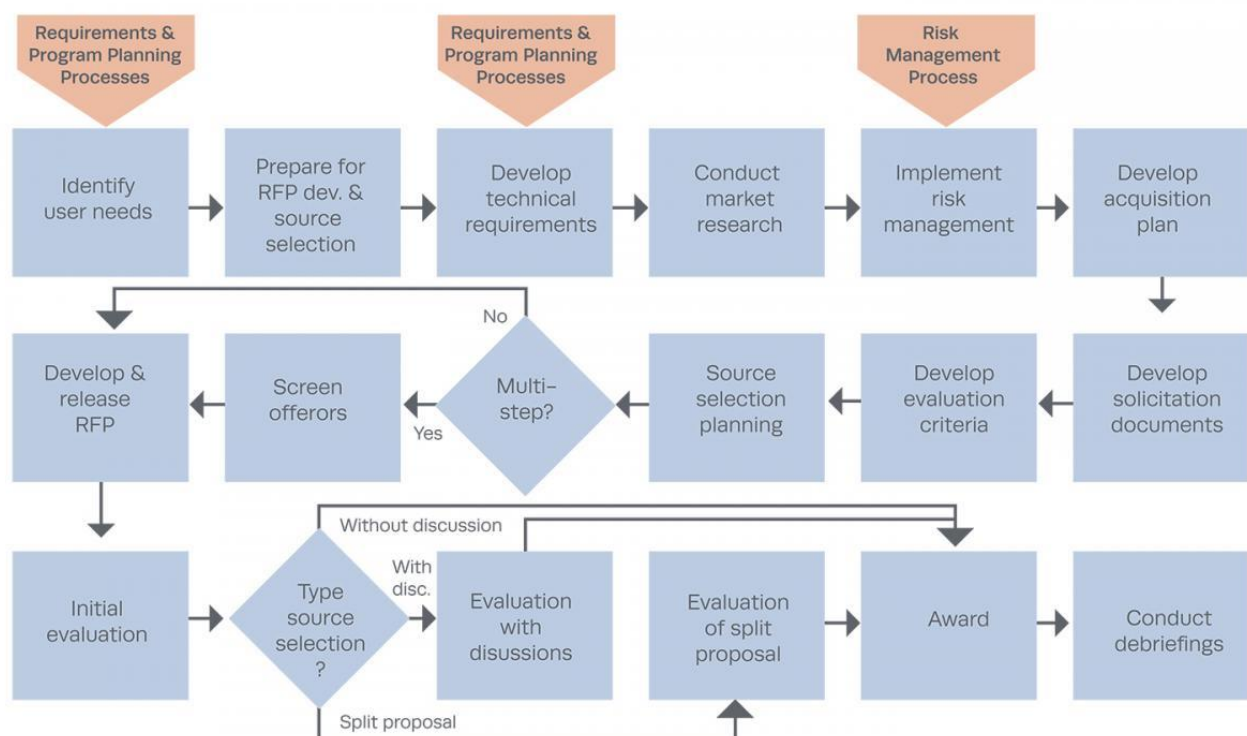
Requirements & Program Planning Processes

Requirements & Program Planning Processes

Risk Management Process

Identify user needs

Prepare for RFP dev. & source selection

Develop technical requirements

Conduct market research

Implement risk management

Develop acquisition plan

No

Develop & release RFP

Screen offerors

Multi-step?

Yes

Source selection planning

Develop evaluation criteria

Develop solicitation documents

Without discussion

With disc.

Initial evaluation

Type source selection ?

Evaluation with disussions

Evaluation of split proposal

Award

Conduct debriefings

Split proposal